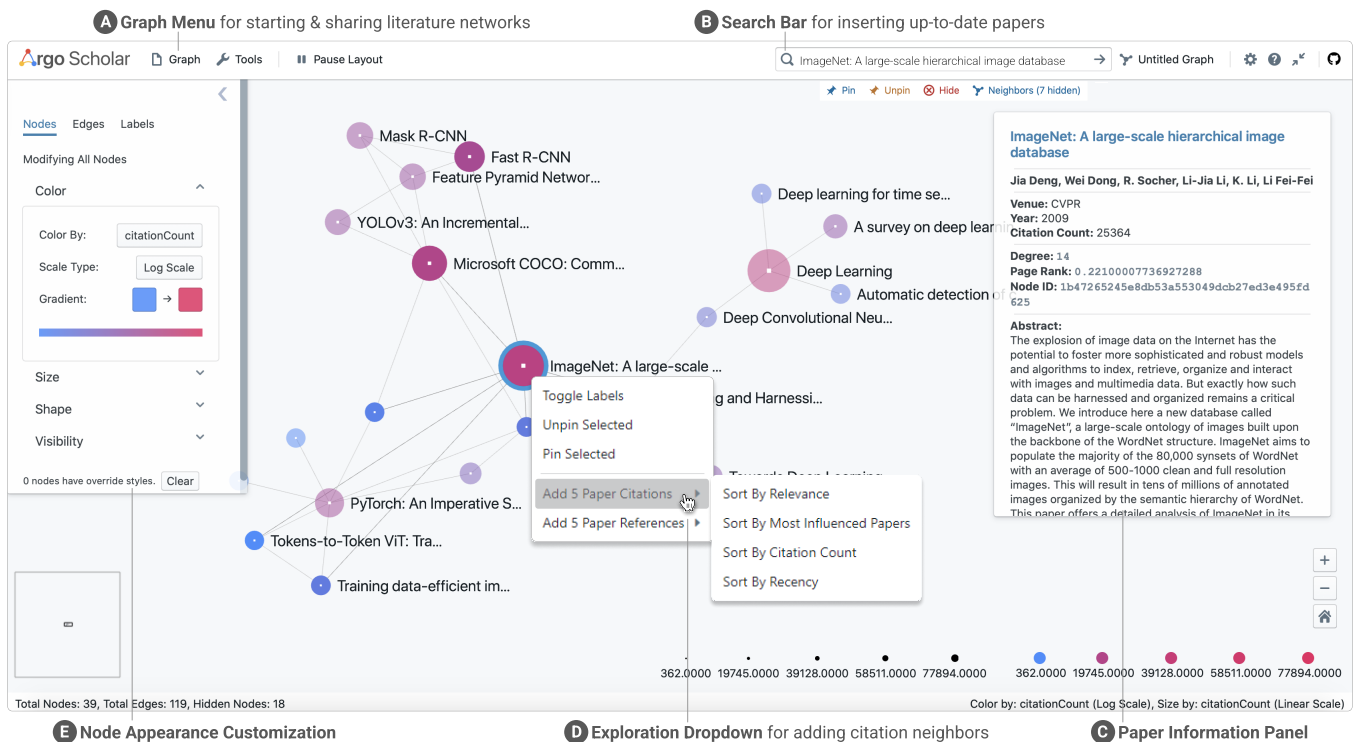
A Graph Menu for starting & sharing literature networks

B Search Bar for inserting up-to-date papers

Argo Scholar Graph Tools Pause Layout

ImageNet: A large-scale hierarchical image database

Untitled Graph

Pin Unpin Hide Neighbors (7 hidden)

Nodes Edges Labels

Modifying All Nodes

Color

Color By: citationCount

Scale Type: Log Scale

Gradient:

Size

Shape

Visibility

0 nodes have override styles. Clear

Mask R-CNN

Fast R-CNN

Feature Pyramid Networ...

YOLOv3: An Incremental...

Microsoft COCO: Comm...

Deep learning for time se...

A survey on deep learni

Deep Learning

Automatic detection

Deep Convolutional Neu...

ImageNet: A large-scale ...

g and Harnessi...

Towards Deep Learning

PyTorch: An Imperative S...

Tokens-to-Token ViT: Tra...

Training data-efficient im...

Toggle Labels

Unpin Selected

Pin Selected

Add 5 Paper Citations

Add 5 Paper References

Sort By Relevance

Sort By Most Influenced Papers

Sort By Citation Count

Sort By Recency

ImageNet: A large-scale hierarchical image database

Jia Deng, Wei Dong, R. Socher, Li-Jia Li, K. Li, Li Fei-Fei

Venue: CVPR
Year: 2009
Citation Count: 25364

Degree: 14
Page Rank: 0.22100007736927288
Node ID: 1b47265245e8db53a553049dcb27ed3e495fd625

Abstract:
The explosion of image data on the Internet has the potential to foster more sophisticated and robust models and algorithms to index, retrieve, organize and interact with images and multimedia data. But exactly how such data can be harnessed and organized remains a critical problem. We introduce here a new database called "ImageNet", a large-scale ontology of images built upon the backbone of the WordNet structure. ImageNet aims to populate the majority of the 80,000 synsets of WordNet with an average of 500-1000 clean and full resolution images. This will result in tens of millions of annotated images organized by the semantic hierarchy of WordNet. This paper offers a detailed analysis of ImageNet in its

+
−

362.0000 19745.0000 39128.0000 58511.0000 77894.0000 362.0000 19745.0000 39128.0000 58511.0000 77894.0000

Total Nodes: 39, Total Edges: 119, Hidden Nodes: 18

Color by: citationCount (Log Scale), Size by: citationCount (Linear Scale)

E Node Appearance Customization

D Exploration Dropdown for adding citation neighbors

C Paper Information Panel